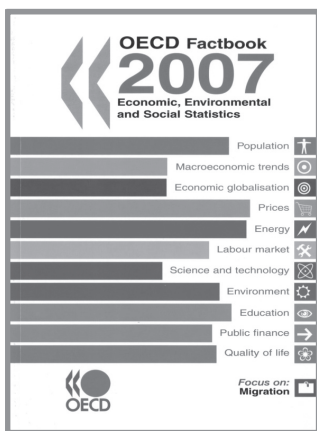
OECD Factbook
2007
Economic, Environmental and Social Statistics

Population
Macroeconomic trends
Economic globalisation
Prices
Energy
Labour market
Science and technology
Environment
Education
Public finance
Quality of life

OECD

Focus on:
Migration